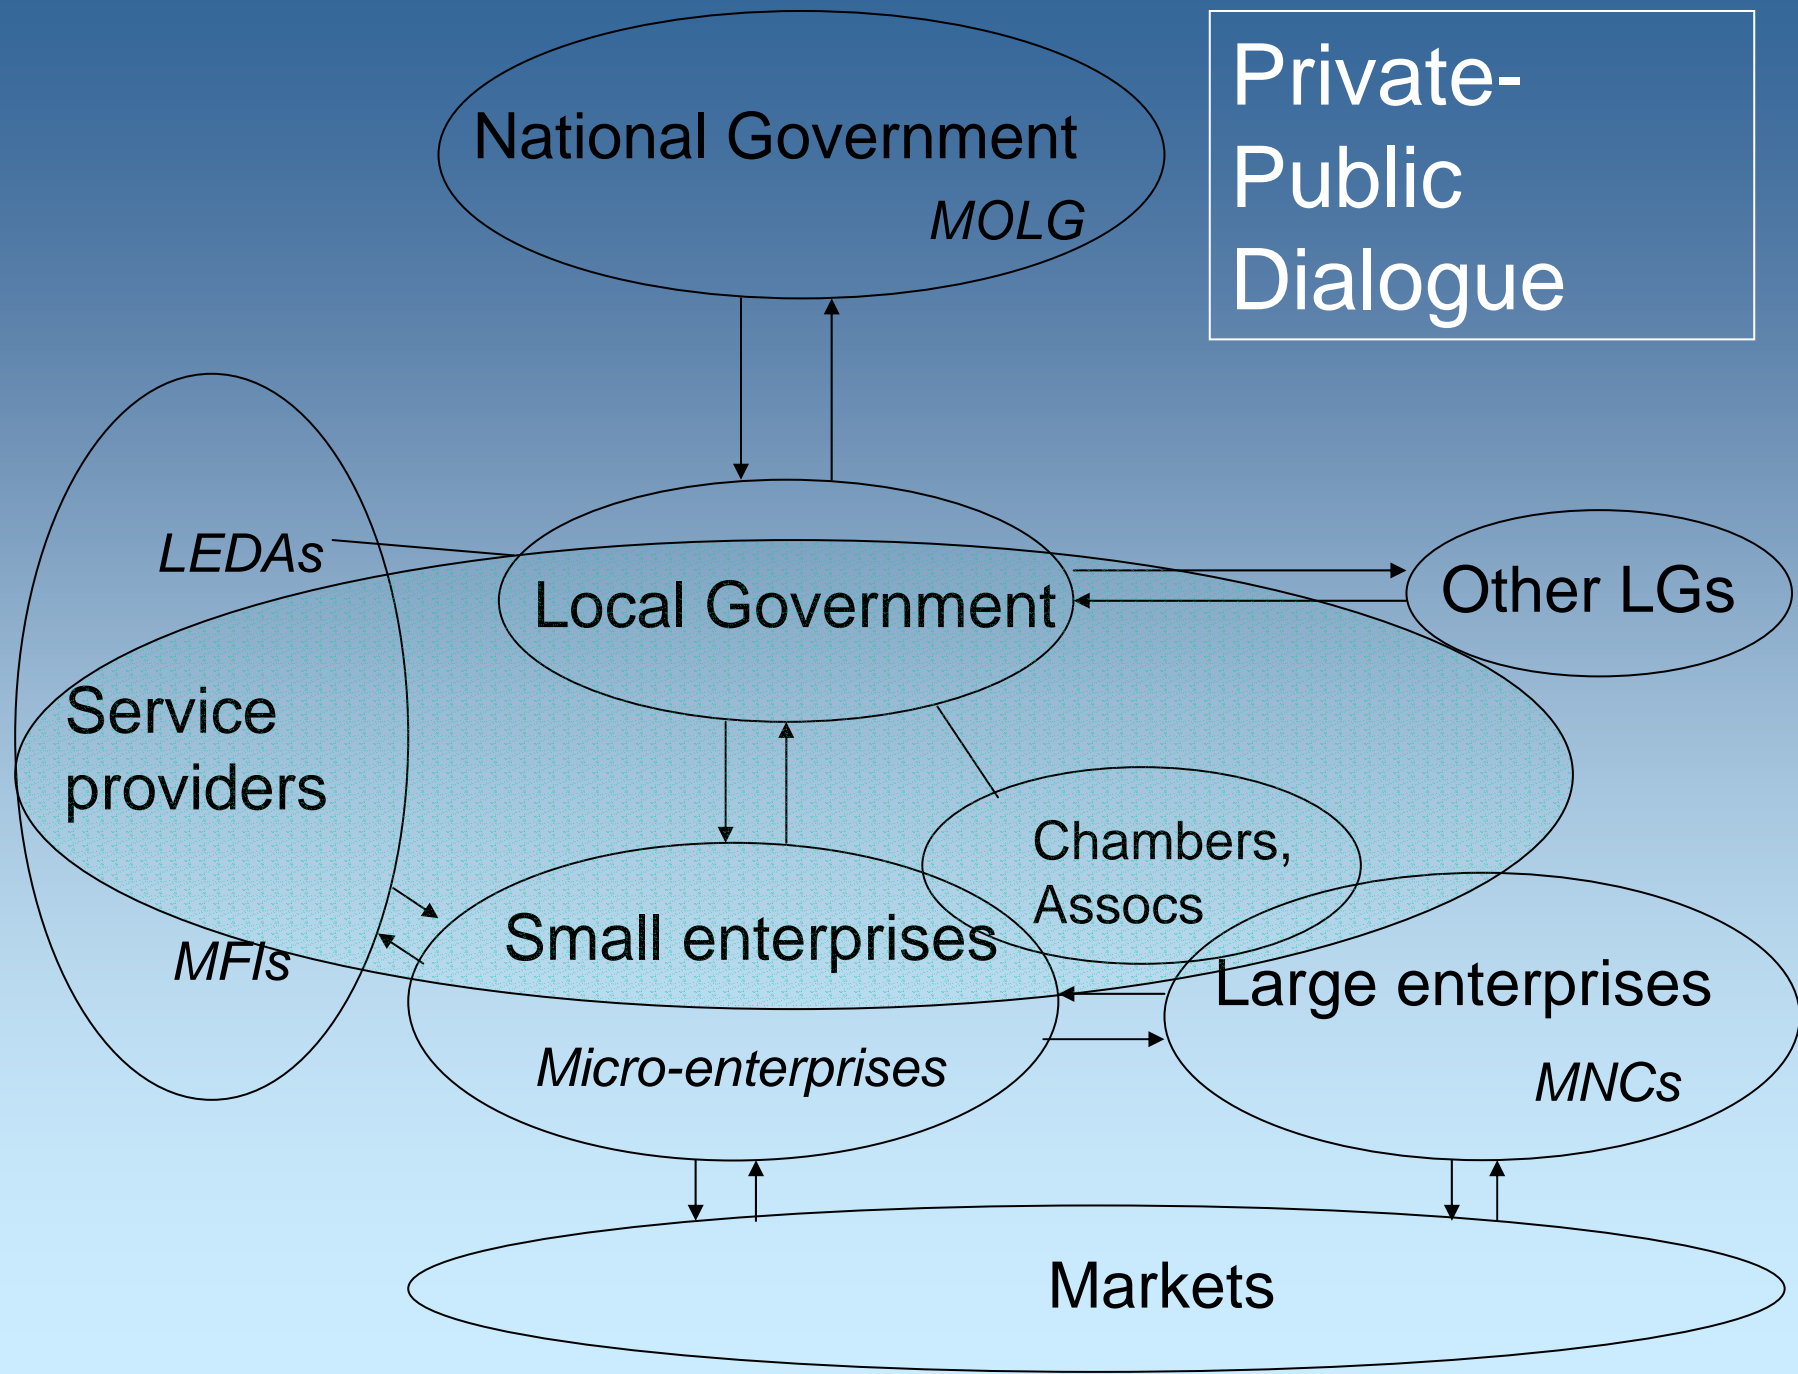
Private-Public Dialogue

National Government

MOLG

LEDAs

Local Government

Other LGs

Service providers

Chambers, Assocs

Small enterprises

MFIs

Large enterprises

Micro-enterprises

MNCs

Markets